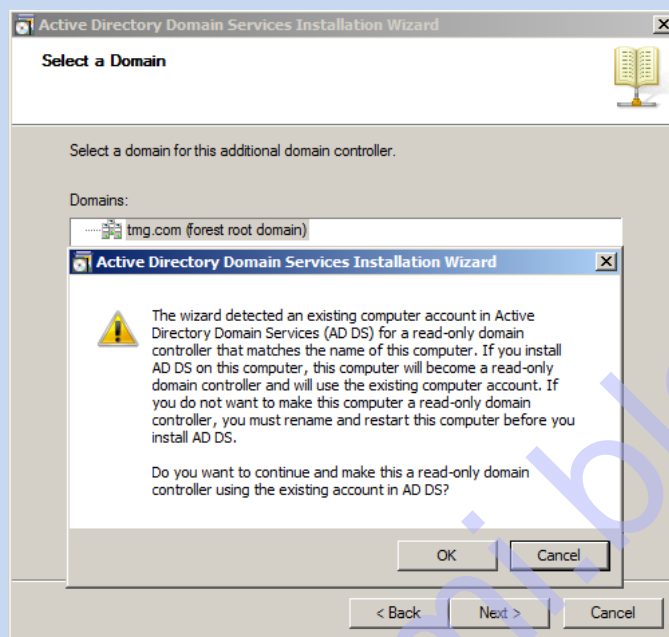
Active Directory Domain Services Installation Wizard

Select a Domain

Select a domain for this additional domain controller.

Domains:

tmg.com (forest root domain)

Active Directory Domain Services Installation Wizard

The wizard detected an existing computer account in Active Directory Domain Services (AD DS) for a read-only domain controller that matches the name of this computer. If you install AD DS on this computer, this computer will become a read-only domain controller and will use the existing computer account. If you do not want to make this computer a read-only domain controller, you must rename and restart this computer before you install AD DS.

Do you want to continue and make this a read-only domain controller using the existing account in AD DS?

OK

Cancel

< Back

Next >

Cancel